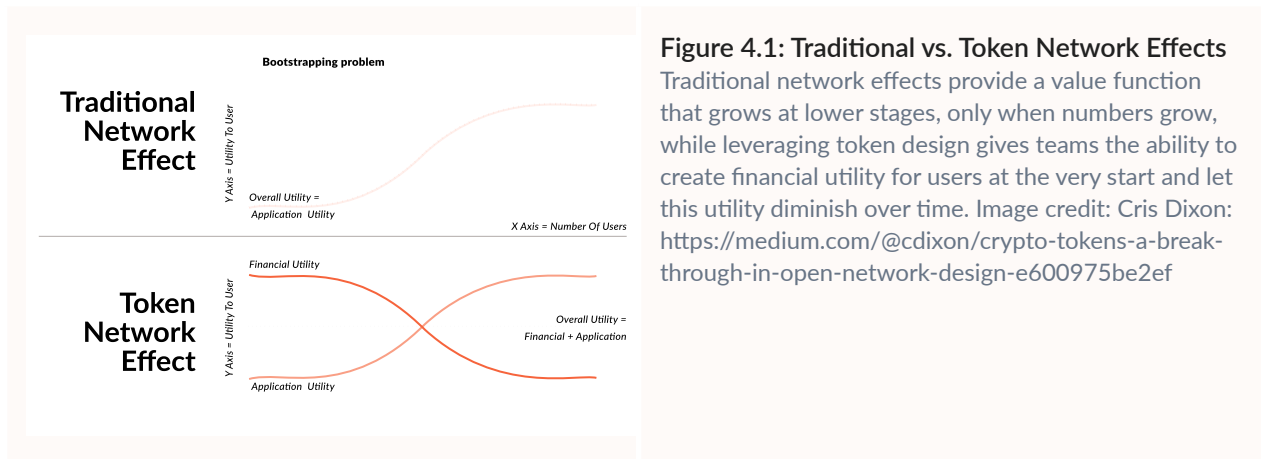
Bootstrapping problem

Traditional Network Effect

Y Axis = Utility To User

Overall Utility = Application Utility

X Axis = Number Of Users

Token Network Effect

Financial Utility

Y Axis = Utility To User

Overall Utility = Financial + Application

Application Utility

Figure 4.1: Traditional vs. Token Network Effects

Traditional network effects provide a value function that grows at lower stages, only when numbers grow, while leveraging token design gives teams the ability to create financial utility for users at the very start and let this utility diminish over time. Image credit: Cris Dixon: https://medium.com/@cdixon/crypto-tokens-a-breakthrough-in-open-network-design-e600975be2ef